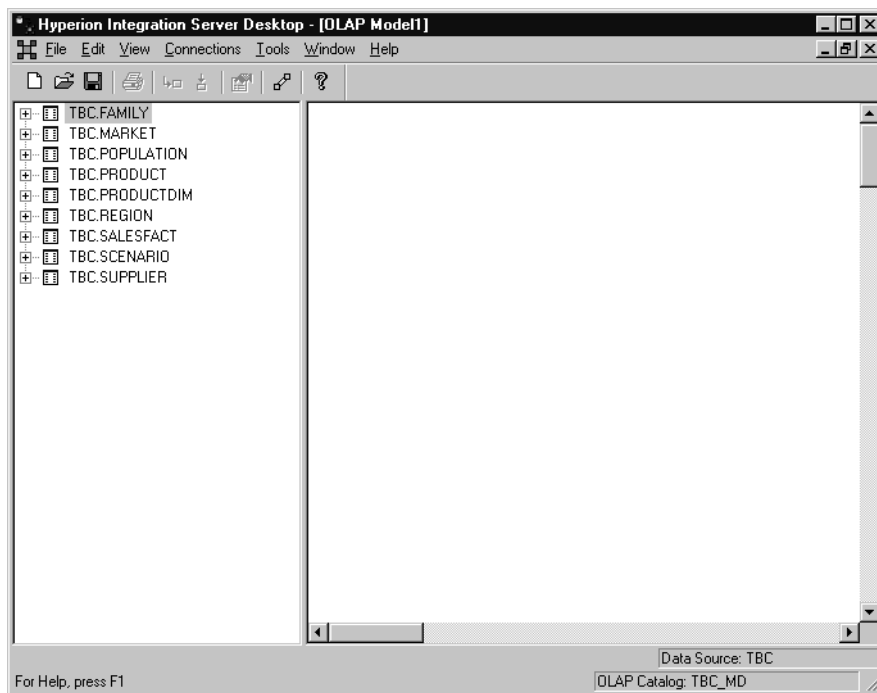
Hyperion Integration Server Desktop - [OLAP Model1]

File Edit View Connections Tools Window Help

TBC.FAMILY
TBC.MARKET
TBC.POPULATION
TBC.PRODUCT
TBC.PRODUCTDIM
TBC.REGION
TBC.SALESFACT
TBC.SCENARIO
TBC.SUPPLIER

Data Source: TBC

For Help, press F1

OLAP Catalog: TBC_MD